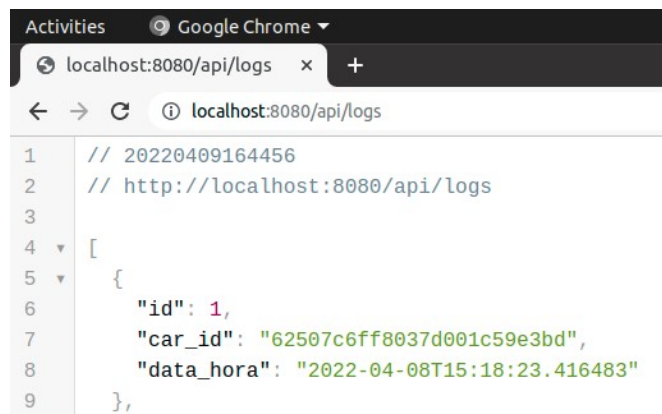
Activities Google Chrome ▾
localhost:8080/api/logs × +
← → C ⓘ localhost:8080/api/logs

1 // 20220409164456
2 // http://localhost:8080/api/logs
3
4 [
5 {
6 "id": 1,
7 "car_id": "62507c6ff8037d001c59e3bd",
8 "data_hora": "2022-04-08T15:18:23.416483"
9 },